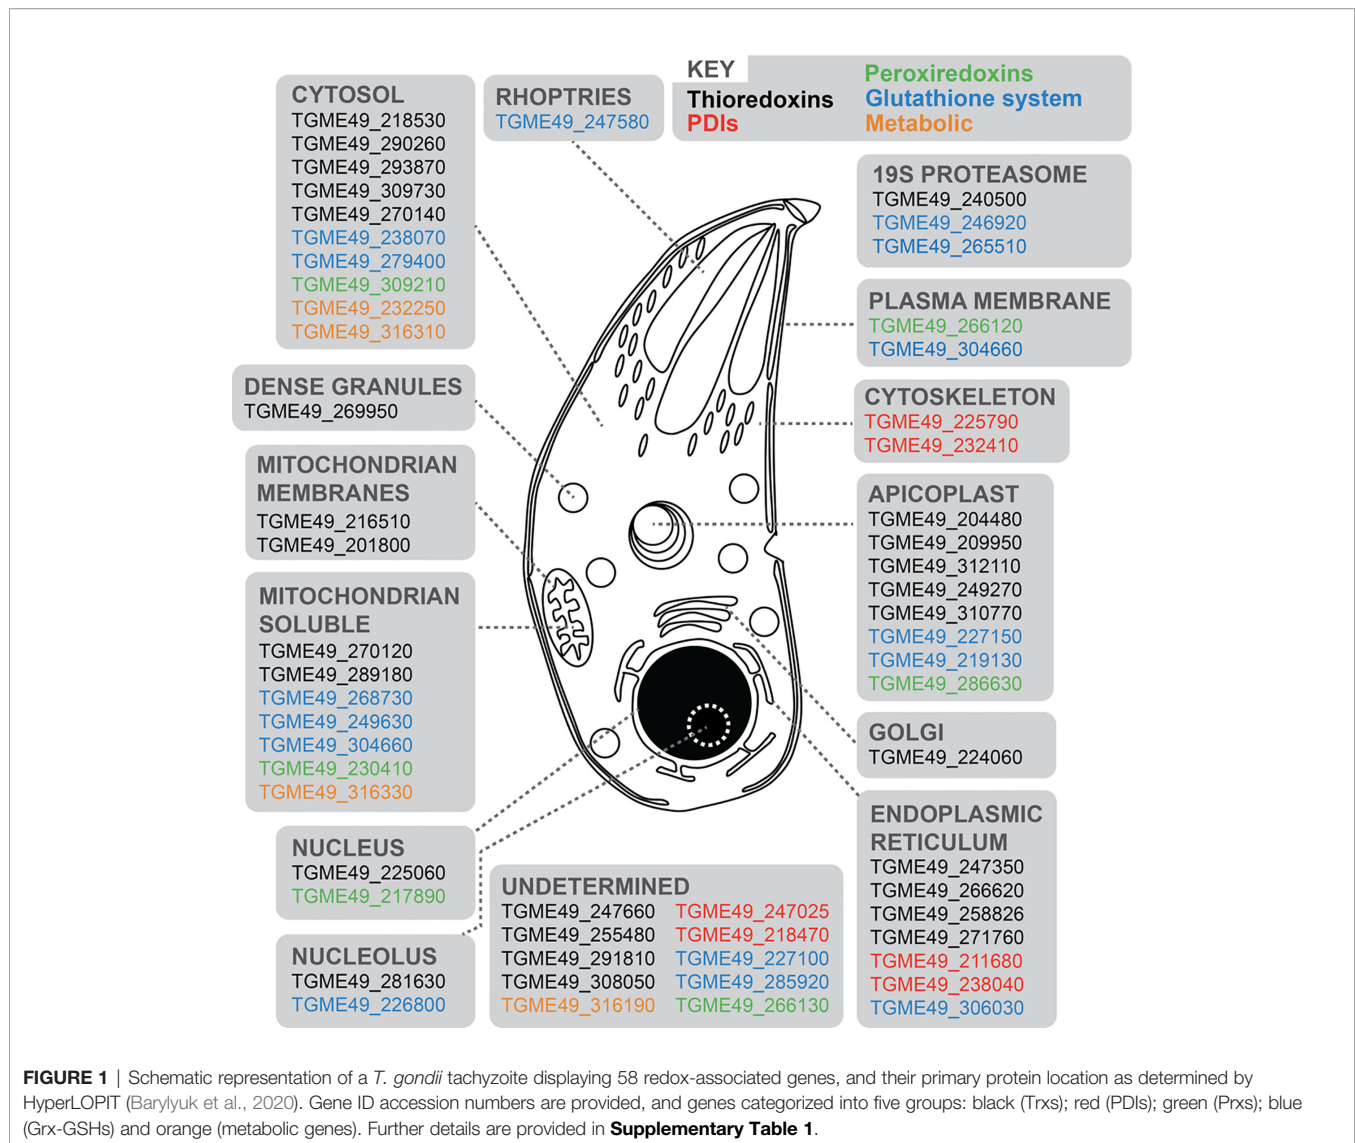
KEY
Thioredoxins
PDIs
Peroxiredoxins
Glutathione system
Metabolic

CYTOSOL
TGME49_218530
TGME49_290260
TGME49_293870
TGME49_309730
TGME49_270140
TGME49_238070
TGME49_279400
TGME49_309210
TGME49_232250
TGME49_316310

RHOPTRIES
TGME49_247580

19S PROTEASOME
TGME49_240500
TGME49_246920
TGME49_265510

PLASMA MEMBRANE
TGME49_266120
TGME49_304660

DENSE GRANULES
TGME49_269950

CYTOSKELETON
TGME49_225790
TGME49_232410

MITOCHONDRIAN MEMBRANES
TGME49_216510
TGME49_201800

APICOPLAST
TGME49_204480
TGME49_209950
TGME49_312110
TGME49_249270
TGME49_310770
TGME49_227150
TGME49_219130
TGME49_286630

MITOCHONDRIAN SOLUBLE
TGME49_270120
TGME49_289180
TGME49_268730
TGME49_249630
TGME49_304660
TGME49_230410
TGME49_316330

GOLGI
TGME49_224060

ENDOPLASMIC RETICULUM
TGME49_247350
TGME49_266620
TGME49_258826
TGME49_271760
TGME49_211680
TGME49_238040
TGME49_306030

NUCLEUS
TGME49_225060
TGME49_217890

UNDETERMINED
TGME49_247660
TGME49_255480
TGME49_291810
TGME49_308050
TGME49_316190
TGME49_247025
TGME49_218470
TGME49_227100
TGME49_285920
TGME49_266130

NUCLEOLUS
TGME49_281630
TGME49_226800

FIGURE 1 | Schematic representation of a T. gondii tachyzoite displaying 58 redox-associated genes, and their primary protein location as determined by HyperLOPIT (Barylyuk et al., 2020). Gene ID accession numbers are provided, and genes categorized into five groups: black (Trxs); red (PDIs); green (Prxs); blue (Grx-GSHs) and orange (metabolic genes). Further details are provided in Supplementary Table 1.